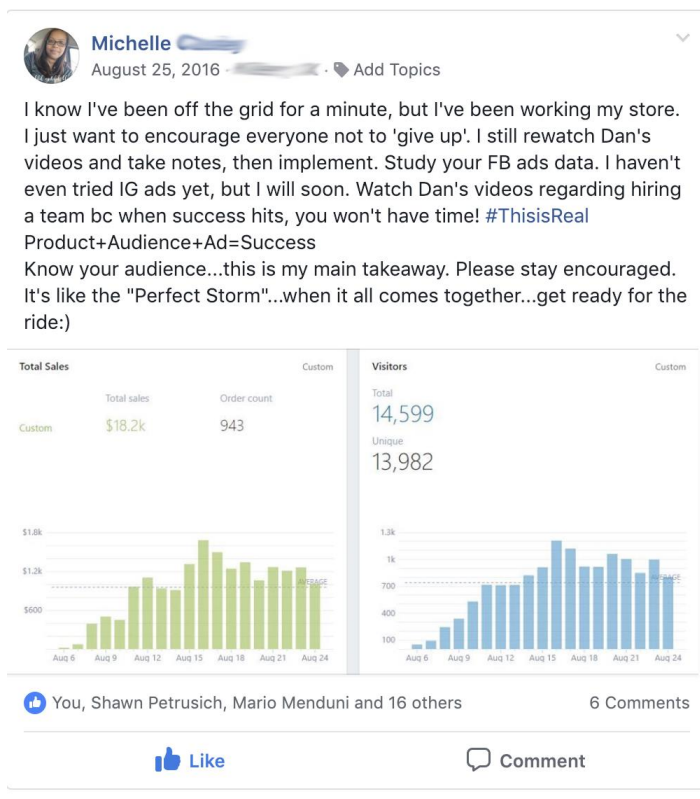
Michelle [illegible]
August 25, 2016 · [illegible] · Add Topics

I know I've been off the grid for a minute, but I've been working my store. I just want to encourage everyone not to 'give up'. I still rewatch Dan's videos and take notes, then implement. Study your FB ads data. I haven't even tried IG ads yet, but I will soon. Watch Dan's videos regarding hiring a team bc when success hits, you won't have time! #ThisisReal
Product+Audience+Ad=Success
Know your audience...this is my main takeaway. Please stay encouraged. It's like the "Perfect Storm"...when it all comes together...get ready for the ride:)

Total Sales
Custom
Total sales
Order count
Custom
$18.2k
943
$1.8k
$1.2k
$600
AVERAGE
Aug 6
Aug 9
Aug 12
Aug 15
Aug 18
Aug 21
Aug 24

Visitors
Custom
Total
14,599
Unique
13,982
1.3k
1k
700
400
100
AVERAGE
Aug 6
Aug 9
Aug 12
Aug 15
Aug 18
Aug 21
Aug 24

You, Shawn Petrusich, Mario Menduni and 16 others
6 Comments

Like
Comment